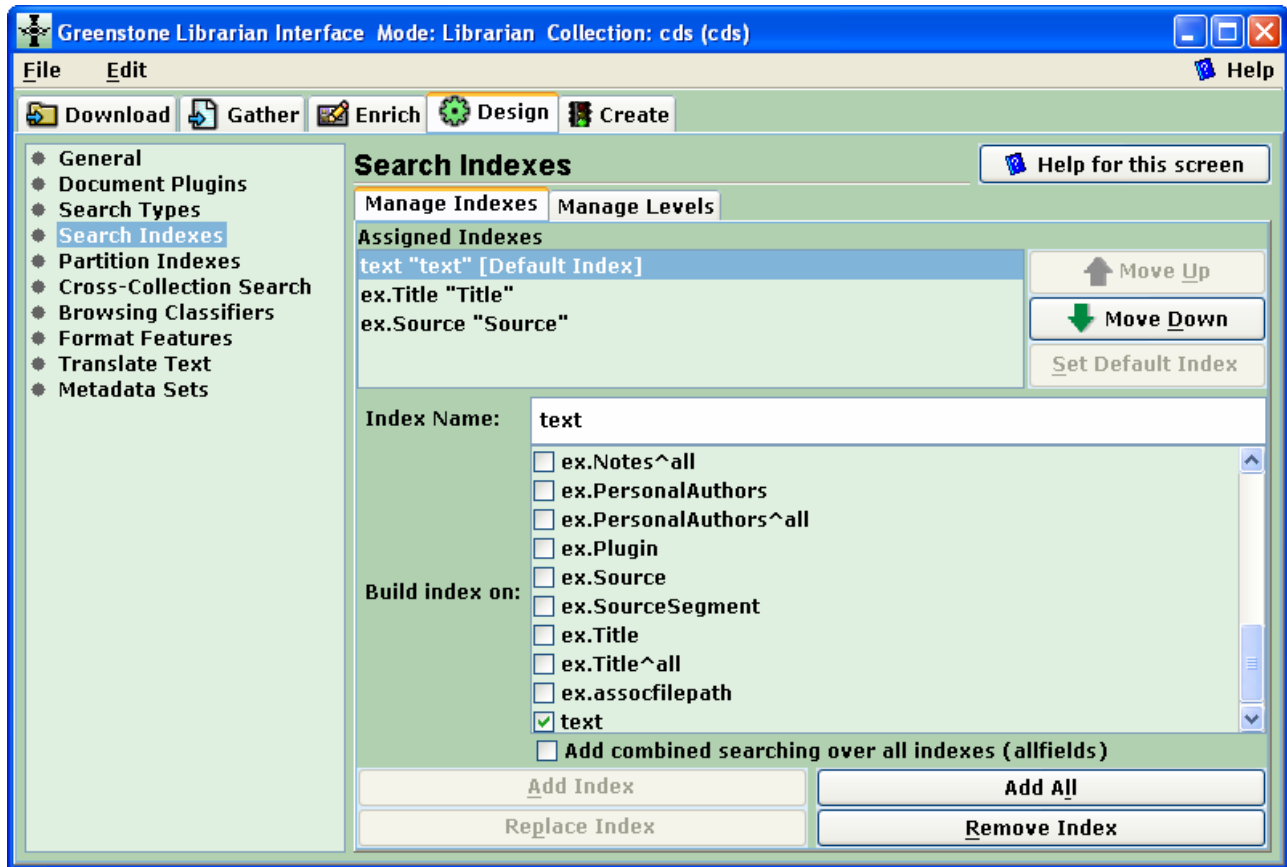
Greenstone Librarian Interface Mode: Librarian Collection: cds (cds)

File Edit Help

Download Gather Enrich Design Create

General
Document Plugins
Search Types
Search Indexes
Partition Indexes
Cross-Collection Search
Browsing Classifiers
Format Features
Translate Text
Metadata Sets

Search Indexes

Help for this screen

Manage Indexes Manage Levels

Assigned Indexes

text "text" [Default Index]
ex.Title "Title"
ex.Source "Source"

Move Up
Move Down
Set Default Index

Index Name: text

Build index on:

ex.Notes^all
ex.PersonalAuthors
ex.PersonalAuthors^all
ex.Plugin
ex.Source
ex.SourceSegment
ex.Title
ex.Title^all
ex.assocfilepath
text

Add combined searching over all indexes (allfields)

Add Index
Add All
Replace Index
Remove Index